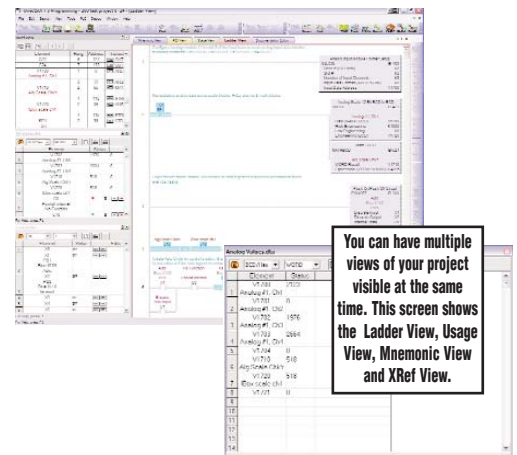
You can have multiple views of your project visible at the same time. This screen shows the Ladder View, Usage View, Mnemonic View and XRef View.

Analog Values.dtv

| | Element | Status |
|---|---|---|
| 1 | V1701 | 2505 |
| | Analog #1, Ch1 | |
| 2 | V1701 | 0 |
| | Analog #1, Ch1 | |
| 3 | V1702 | 1976 |
| | Analog #1, Ch1 | |
| 4 | V1703 | 2564 |
| | Analog #1, Ch1 | |
| 5 | V1704 | 0 |
| | Analog #1, Ch1 | |
| 6 | V1710 | 518 |
| | Alg Scale Ch1 | |
| 7 | V1720 | 518 |
| | Box scale ch1 | |
| 8 | V1721 | 0 |
| 9 | | |
| 10 | | |
| 11 | | |
| 12 | | |
| 13 | | |
| 14 | | |
| 15 | | |

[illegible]